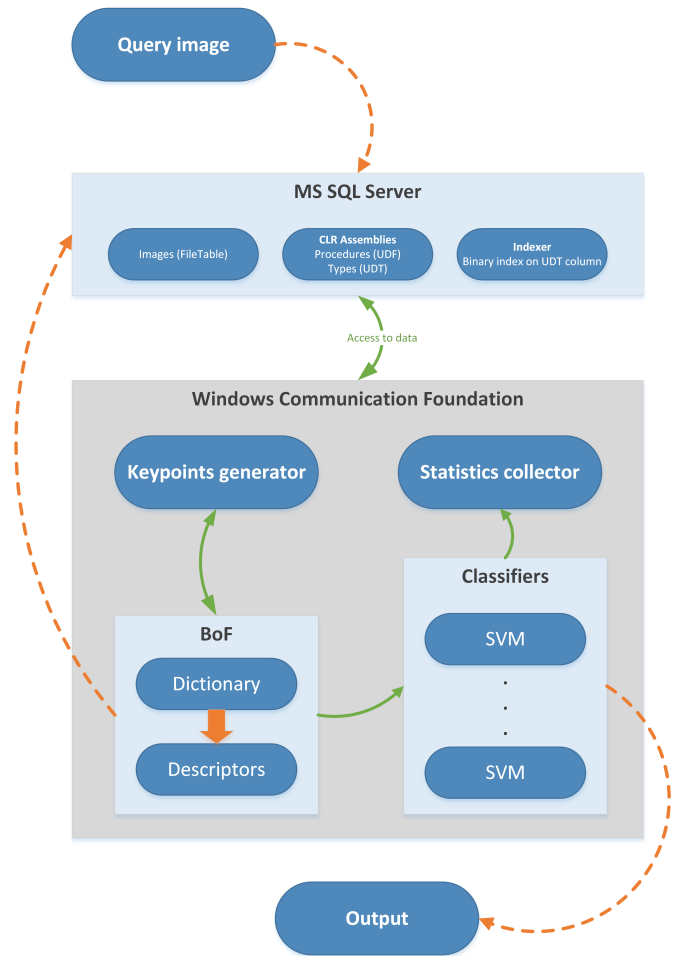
Query image

MS SQL Server

Images (FileTable)

CLR Assemblies
Procedures (UDF)
Types (UDT)

Indexer
Binary index on UDT column

Access to data

Windows Communication Foundation

Keypoints generator

Statistics collector

Classifiers

SVM

.
.
.

SVM

BoF

Dictionary

Descriptors

Output